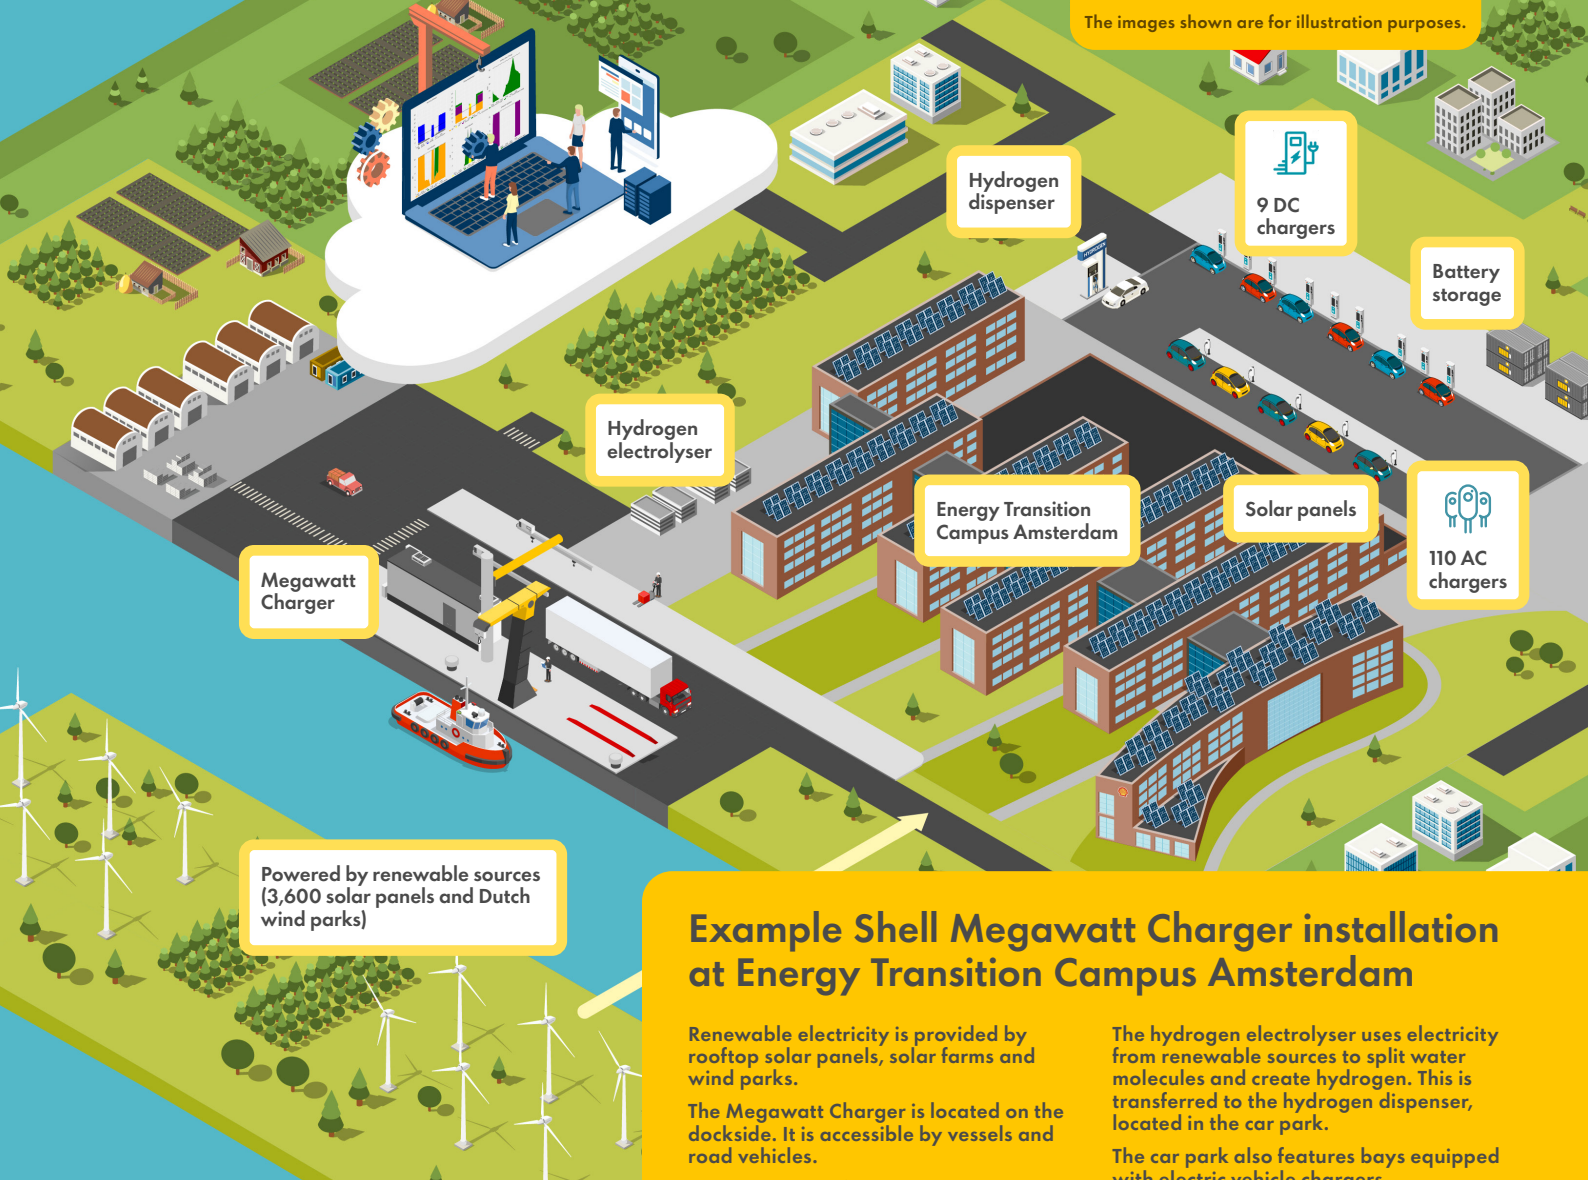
The images shown are for illustration purposes.

Hydrogen dispenser

9 DC chargers

Battery storage

Hydrogen electrolyser

Energy Transition Campus Amsterdam

Solar panels

110 AC chargers

Megawatt Charger

Powered by renewable sources (3,600 solar panels and Dutch wind parks)

Example Shell Megawatt Charger installation at Energy Transition Campus Amsterdam

Renewable electricity is provided by rooftop solar panels, solar farms and wind parks.

The Megawatt Charger is located on the dockside. It is accessible by vessels and road vehicles.

The hydrogen electrolyser uses electricity from renewable sources to split water molecules and create hydrogen. This is transferred to the hydrogen dispenser, located in the car park.

The car park also features bays equipped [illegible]